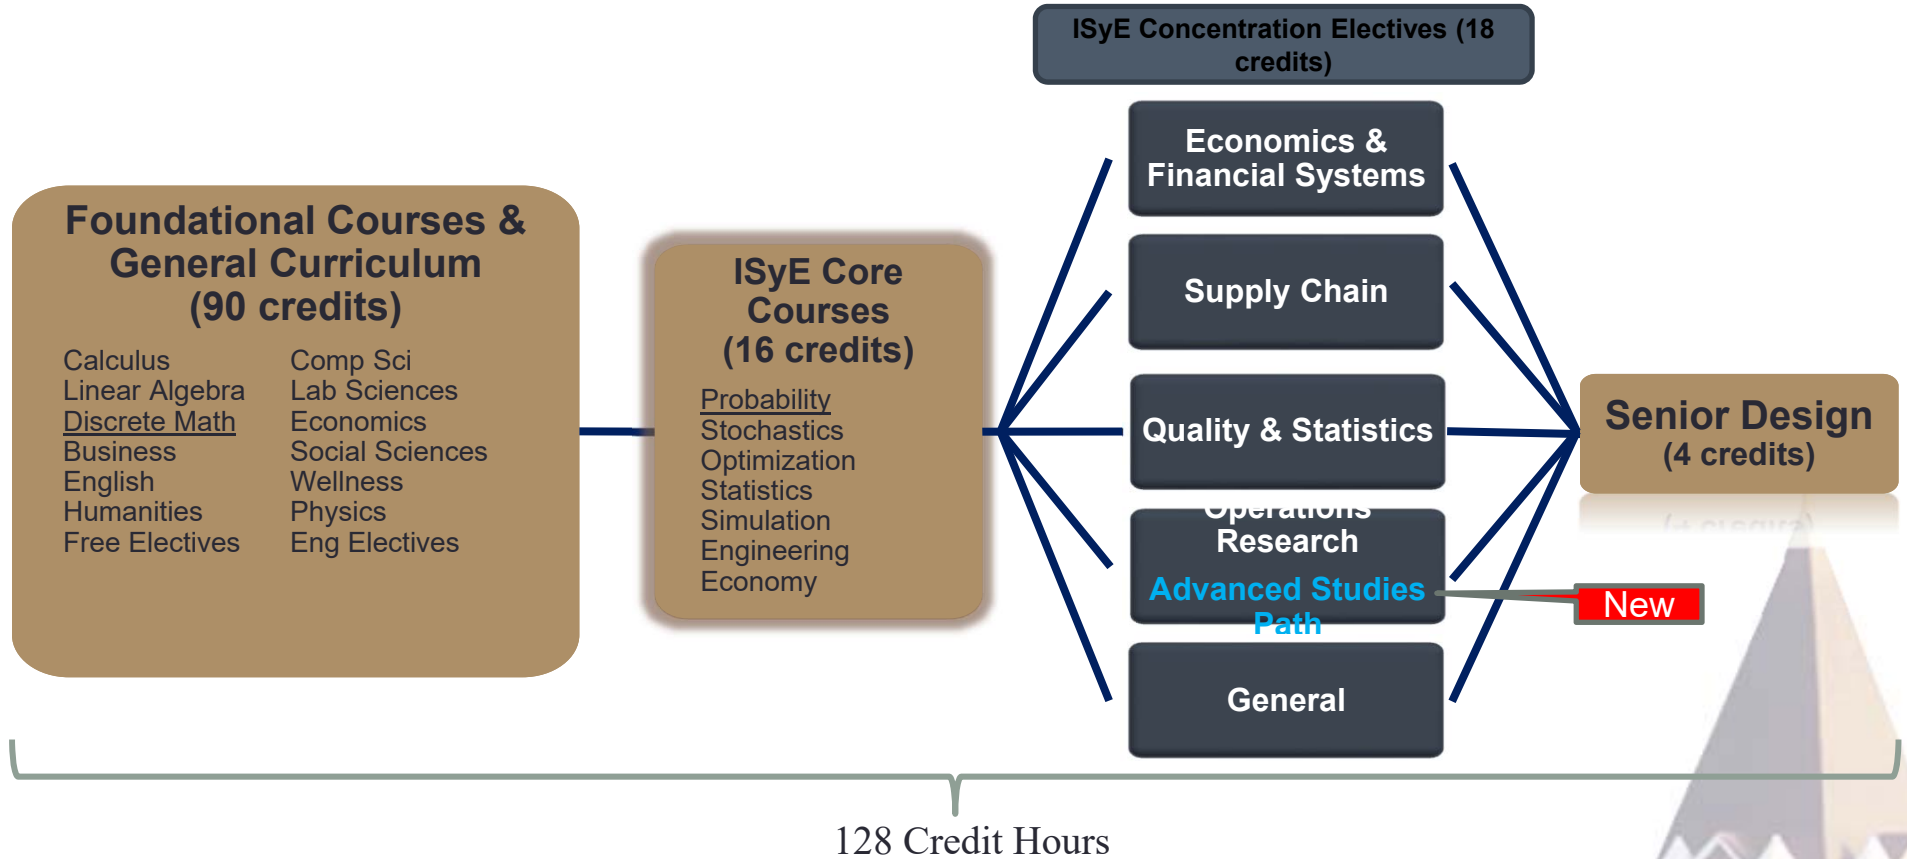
ISyE Concentration Electives (18 credits)

Foundational Courses & General Curriculum (90 credits)

Calculus
Linear Algebra
Discrete Math
Business
English
Humanities
Free Electives

Comp Sci
Lab Sciences
Economics
Social Sciences
Wellness
Physics
Eng Electives

ISyE Core Courses (16 credits)

Probability
Stochastics
Optimization
Statistics
Simulation
Engineering Economy

Economics & Financial Systems

Supply Chain

Quality & Statistics

Operations Research

Advanced Studies Path

New

General

Senior Design (4 credits)

128 Credit Hours